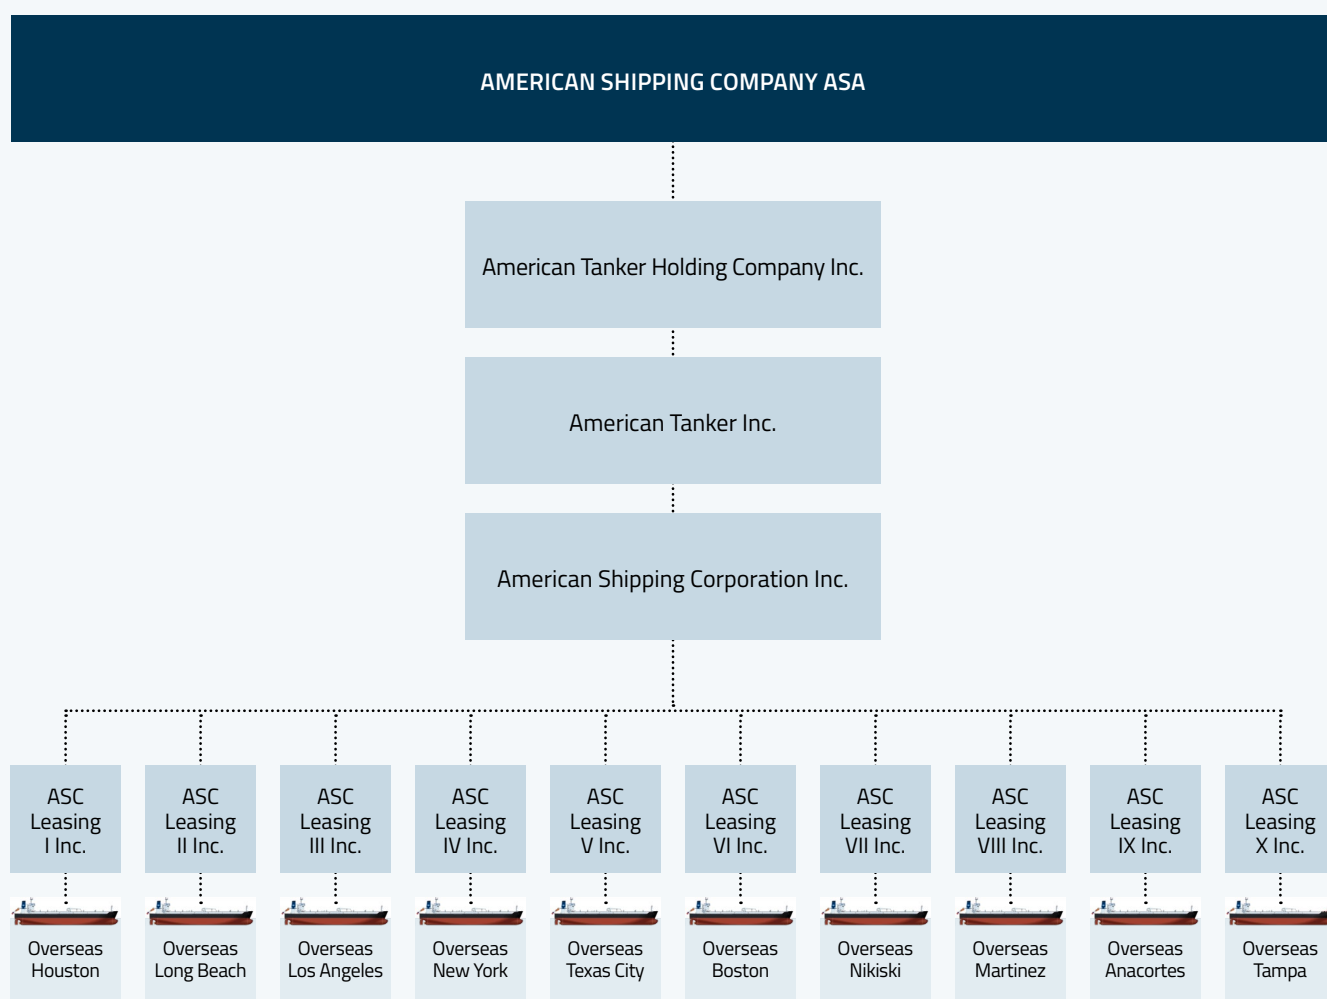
AMERICAN SHIPPING COMPANY ASA

American Tanker Holding Company Inc.

American Tanker Inc.

American Shipping Corporation Inc.

ASC Leasing I Inc.

ASC Leasing II Inc.

ASC Leasing III Inc.

ASC Leasing IV Inc.

ASC Leasing V Inc.

ASC Leasing VI Inc.

ASC Leasing VII Inc.

ASC Leasing VIII Inc.

ASC Leasing IX Inc.

ASC Leasing X Inc.

Overseas Houston

Overseas Long Beach

Overseas Los Angeles

Overseas New York

Overseas Texas City

Overseas Boston

Overseas Nikiski

Overseas Martinez

Overseas Anacortes

Overseas Tampa